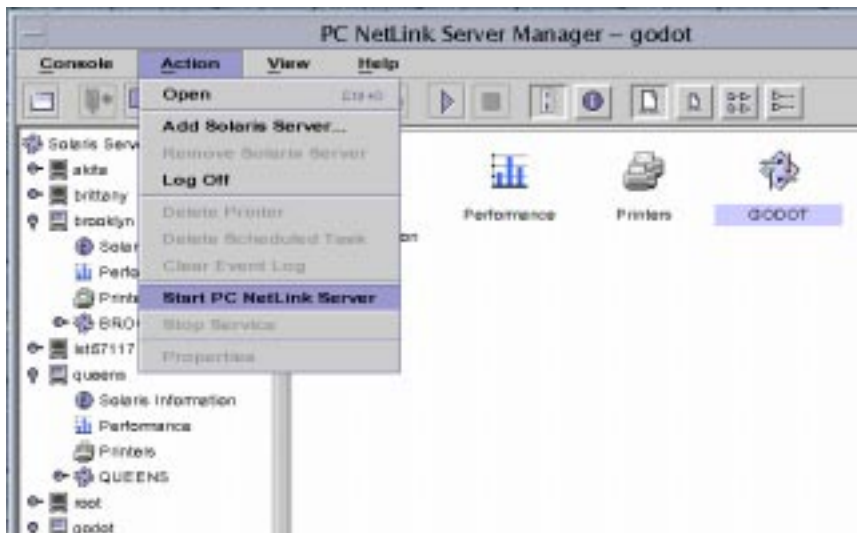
PC NetLink Server Manager – godot

Console Action View Help

Open Ctrl+O
Add Solaris Server...
Remove Solaris Server
Log Off
Delete Printer
Delete Scheduled Task
Clear Event Log
Start PC NetLink Server
Stop Service
Properties

Solaris Serv
akita
brittany
brooklyn
Solar
Perfo
Print
BRO
lat57117
queens
Solaris Information
Performance
Printers
QUEENS
root
godot

on

Performance Printers GODOT